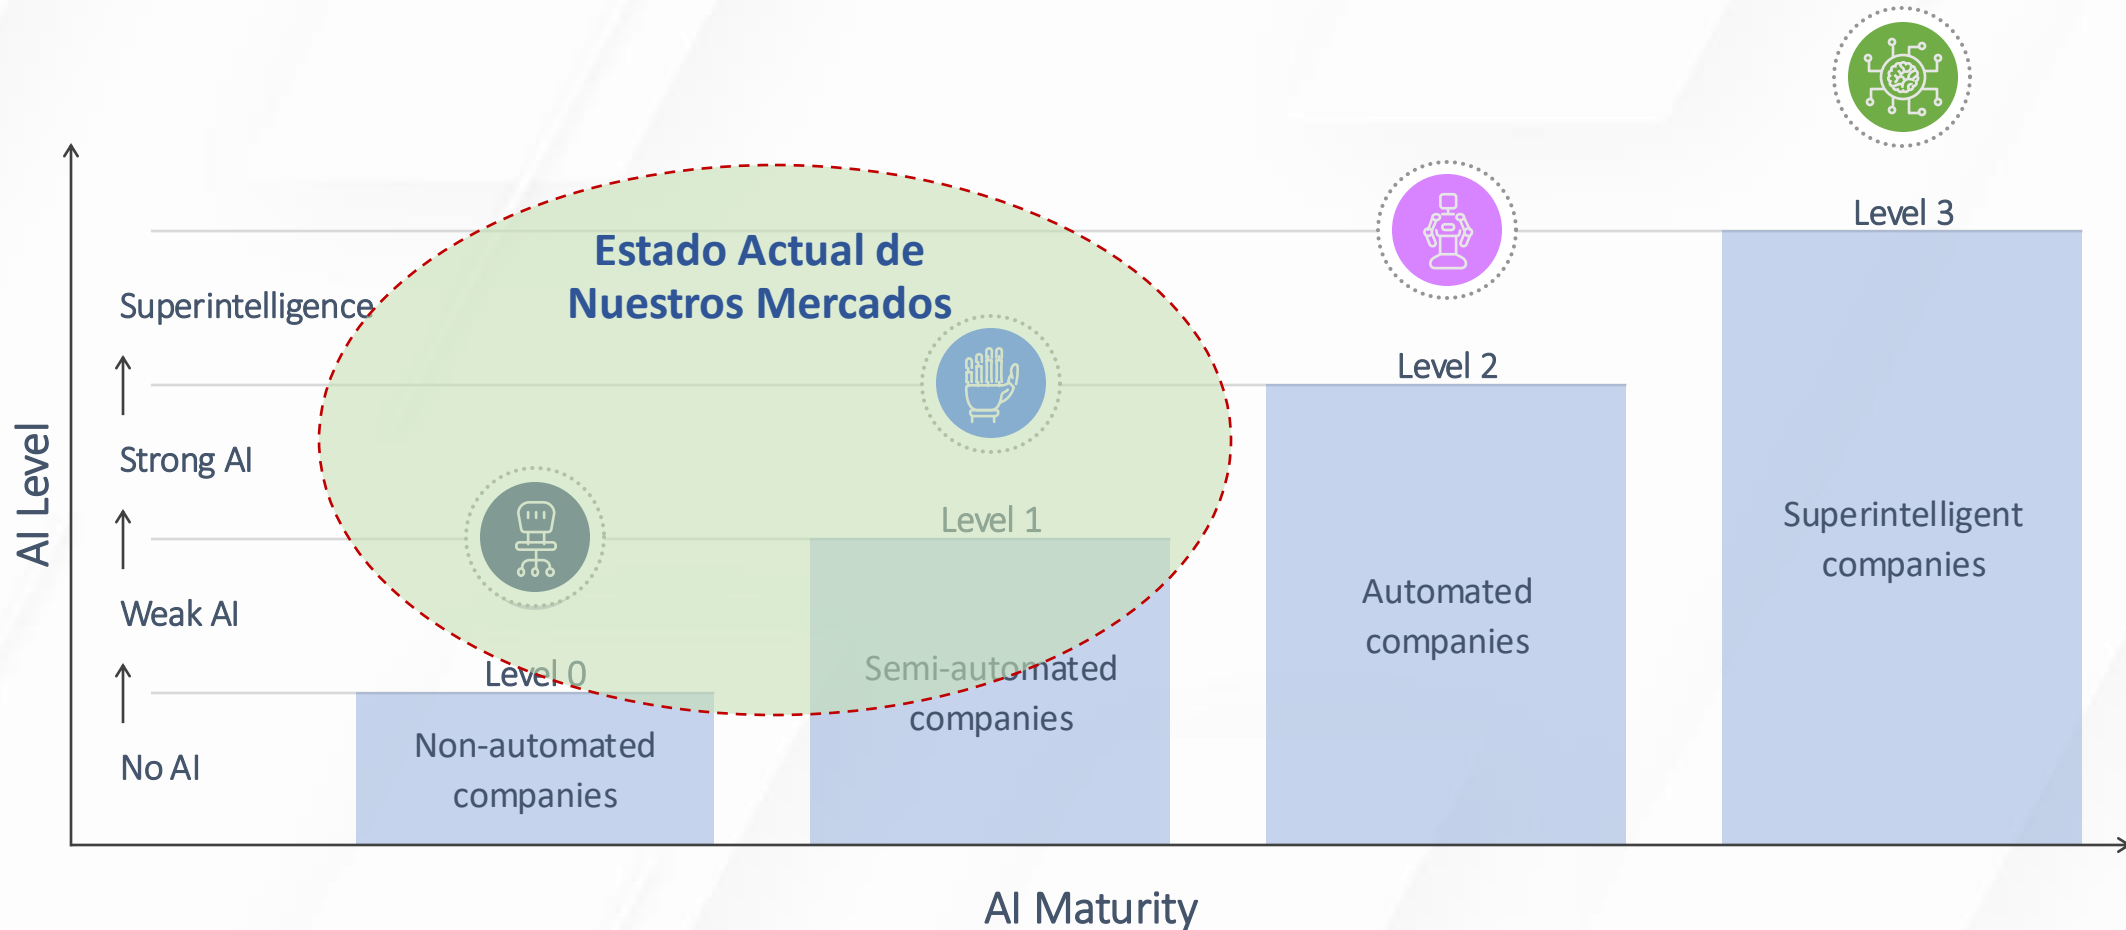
AI Level

Superintelligence

Strong AI

Weak AI

No AI

Estado Actual de Nuestros Mercados

Level 3

Level 2

Level 1

Level 0

Non-automated companies

Semi-automated companies

Automated companies

Superintelligent companies

AI Maturity